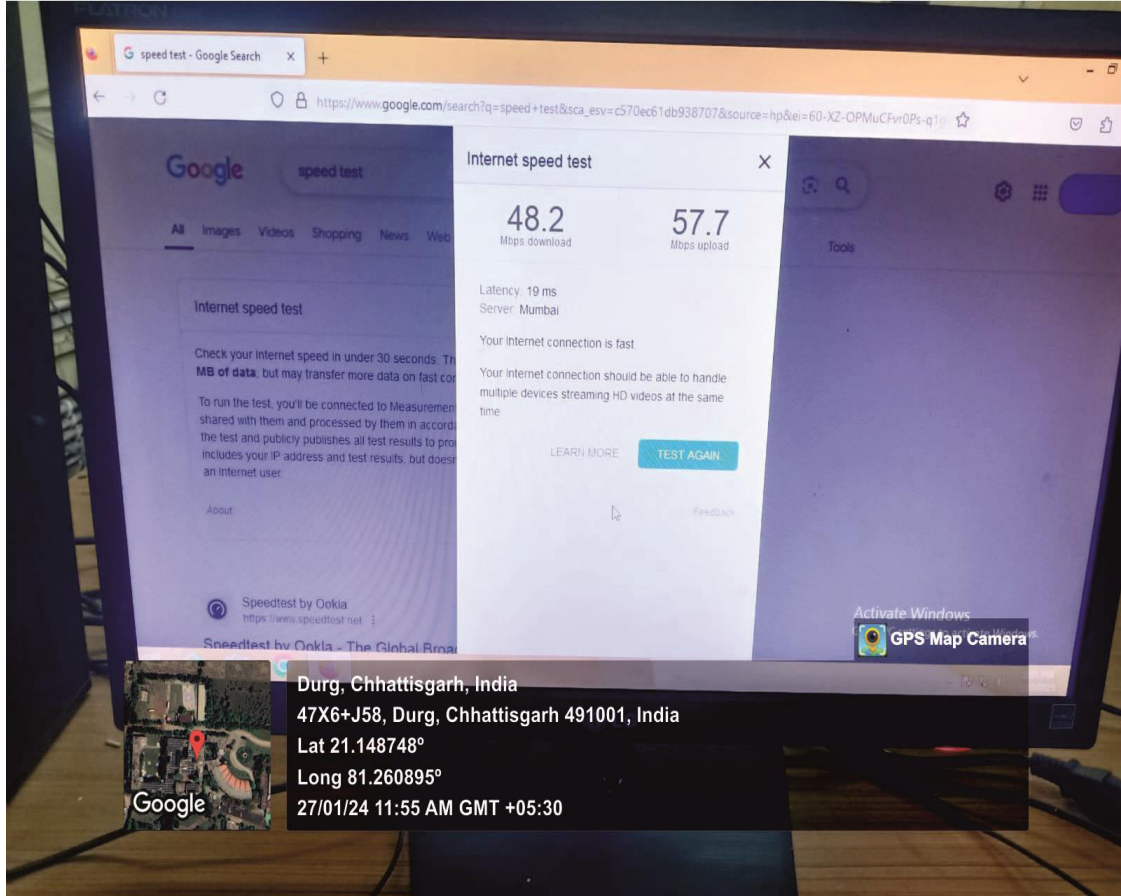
FLATRON

speed test - Google Search

https://www.google.com/search?q=speed+test&sca_esv=c570ec61db938707&source=hp&ei=60-XZ-OPMuCFvr0Ps-q1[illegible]

Google speed test

All Images Videos Shopping News Web

Tools

Internet speed test

Check your internet speed in under 30 seconds. Th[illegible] MB of data, but may transfer more data on fast co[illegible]

To run the test, you'll be connected to Measuremen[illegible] shared with them and processed by them in accord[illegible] the test and publicly publishes all test results to pro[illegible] includes your IP address and test results, but does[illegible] an internet user.

About

Internet speed test

48.2
Mbps download

57.7
Mbps upload

Latency: 19 ms
Server: Mumbai

Your Internet connection is fast

Your Internet connection should be able to handle multiple devices streaming HD videos at the same time

LEARN MORE

TEST AGAIN

Feedback

Speedtest by Ookla
https://www.speedtest.net

Speedtest by Ookla - The Global Broa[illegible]

Activate Windows

GPS Map Camera

Durg, Chhattisgarh, India
47X6+J58, Durg, Chhattisgarh 491001, India
Lat 21.148748º
Long 81.260895º
27/01/24 11:55 AM GMT +05:30

Google